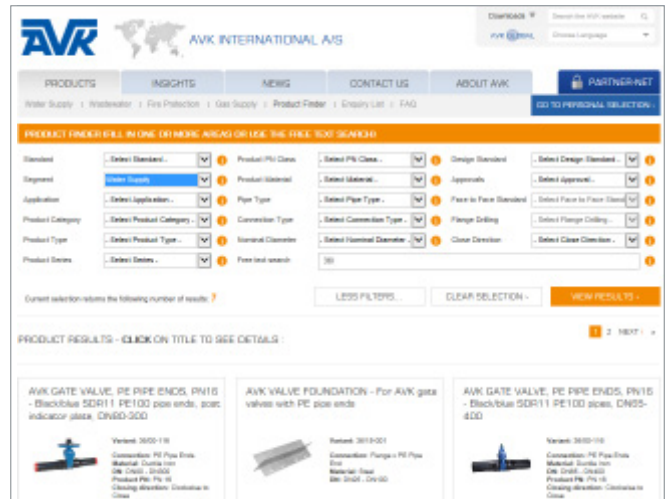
AVK

AVK INTERNATIONAL A/S

DOWNLOADS | Search the AVK website

AVK GLOBAL | Choose Language

PRODUCTS | INSIGHTS | NEWS | CONTACT US | ABOUT AVK | PARTNER-NET

Water Supply | Wastewater | Fire Protection | Gas Supply | Product Finder | Enquiry List | FAQ

GO TO PERSONAL SELECTION

PRODUCT FINDER (FILL IN ONE OR MORE AREAS OR USE THE FREE TEXT SEARCH)

Standard | - Select Standard - | Product PN Class | - Select PN Class - | Design Standard | - Select Design Standard -
Segment | Water Supply | Product Material | - Select Material - | Approvals | - Select Approval -
Application | - Select Application - | Pipe Type | - Select Pipe Type - | Face to Face Standard | - Select Face to Face Stand
Product Category | - Select Product Category - | Connection Type | - Select Connection Type - | Flange Drilling | - Select Flange Drilling -
Product Type | - Select Product Type - | Nominal Diameter | - Select Nominal Diameter - | Close Direction | - Select Close Direction -
Product Series | - Select Series - | Free text search | 36

Current selection returns the following number of results: 7

LESS FILTERS | CLEAR SELECTION | VIEW RESULTS

PRODUCT RESULTS - CLICK ON TITLE TO SEE DETAILS :

1 2 NEXT

AVK GATE VALVE, PE PIPE ENDS, PN16 - Black/blue SDR11 PE100 pipe ends, post indicator plate, DN80-300

Variant: 36/00-116
Connection: PE Pipe Ends
Material: Ductile Iron
DN: DN80 - DN300
Product PN: PN 16
Closing direction: Clockwise to Close

AVK VALVE FOUNDATION - For AVK gate valves with PE pipe ends

Variant: 36/10-001
Connection: Flange x PE Pipe End
Material: Steel
DN: DN25 - DN100

AVK GATE VALVE, PE PIPE ENDS, PN16 - Black/blue SDR11 PE100 pipes, DN65-400

Variant: 36/00-116
Connection: PE Pipe Ends
Material: Ductile Iron
DN: DN65 - DN400
Product PN: PN 16
Closing direction: Clockwise to Close